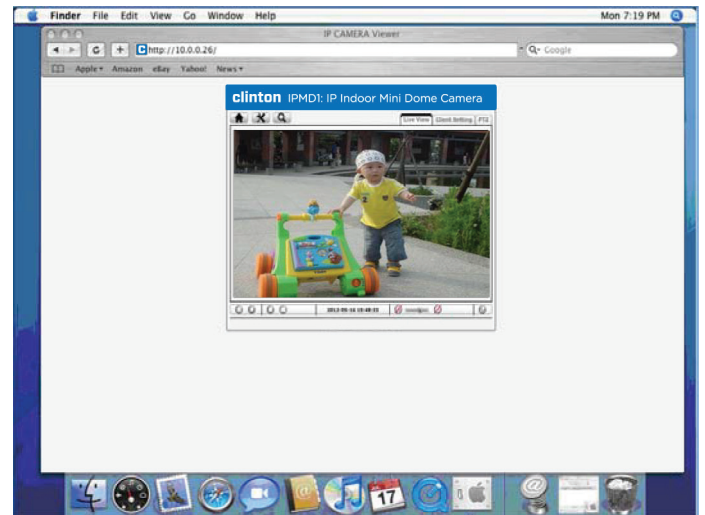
Finder File Edit View Go Window Help

Mon 7:19 PM

IP CAMERA Viewer

http://10.0.0.26/

Q- Google

Apple ▾ Amazon eBay Yahoo! News ▾

clinton IPMD1: IP Indoor Mini Dome Camera

Live View Client Setting PTZ

2012-05-16 10:48:55

17